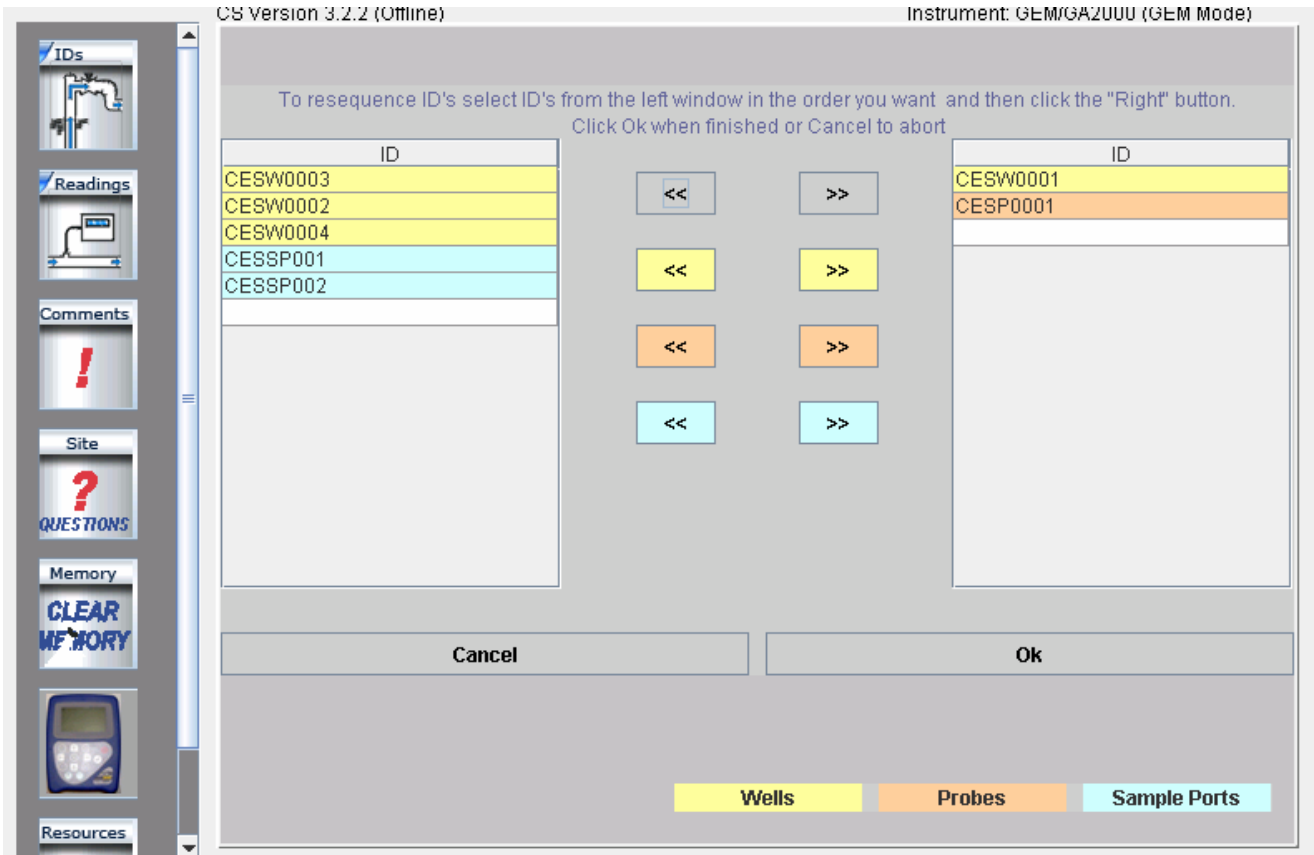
CS Version 3.2.2 (Offline)

Instrument: GEM/GA2000 (GEM Mode)

IDs

Readings

Comments

Site

QUESTIONS

Memory

CLEAR MEMORY

Resources

To resequence ID's select ID's from the left window in the order you want and then click the "Right" button.
Click Ok when finished or Cancel to abort

| ID |
|---|
| CESW0003 |
| CESW0002 |
| CESW0004 |
| CESSP001 |
| CESSP002 |

<< >>

<< >>

<< >>

<< >>

| ID |
|---|
| CESW0001 |
| CESP0001 |

Cancel

Ok

Wells

Probes

Sample Ports